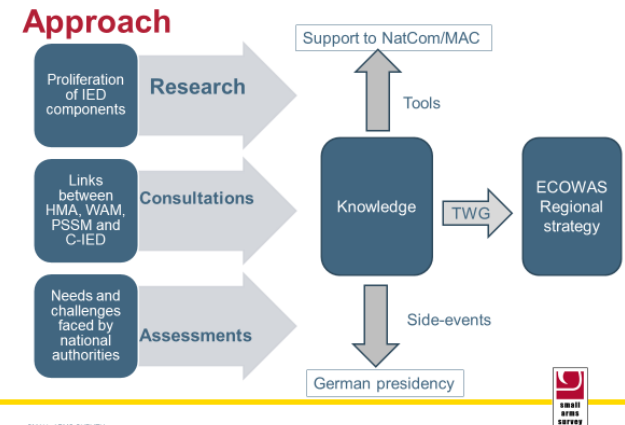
Approach

Proliferation of IED components

Research

Links between HMA, WAM, PSSM and C-IED

Consultations

Needs and challenges faced by national authorities

Assessments

Support to NatCom/MAC

Tools

Knowledge

TWG

ECOWAS Regional strategy

Side-events

German presidency

small arms survey

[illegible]